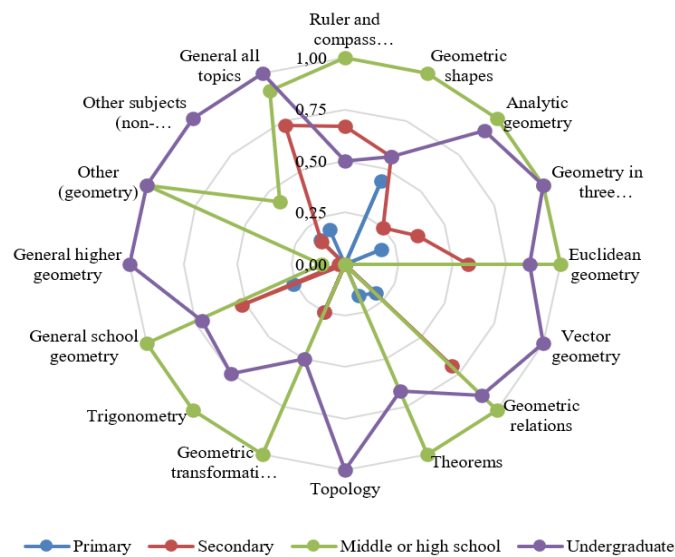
Ruler and compass…

Geometric shapes

Analytic geometry

Geometry in three…

Euclidean geometry

Vector geometry

Geometric relations

Theorems

Topology

Geometric transformati…

Trigonometry

General school geometry

General higher geometry

Other (geometry)

Other subjects (non-…

General all topics

1,00

0,75

0,50

0,25

0,00

Primary

Secondary

Middle or high school

Undergraduate